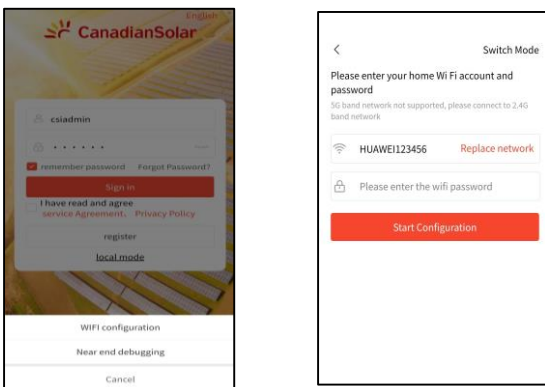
English
CanadianSolar

csiadmin

remember password Forgot Password?

Sign in

I have read and agree
service Agreement、Privacy Policy

register

local mode

WIFI configuration

Near end debugging

Cancel

<

Switch Mode

Please enter your home Wi Fi account and password

5G band network not supported, please connect to 2.4G band network

HUAWEI123456

Replace network

Please enter the wifi password

Start Configuration